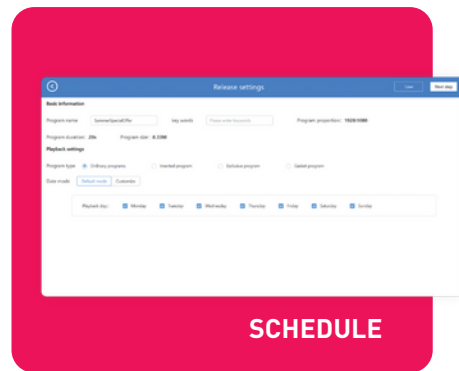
Release settings

Last

Next step

Basic information

Program name

SummerSpecialOffer

key words

Please enter keywords

Program proportion: 1920:1080

Program duration: 29s

Program size: 8.33M

Playback settings

Program type

Ordinary programs

Inserted program

Exclusive program

Gadget program

Date mode

Default mode

Customize

Playback day:

Monday

Tuesday

Wednesday

Thursday

Friday

Saturday

Sunday

SCHEDULE